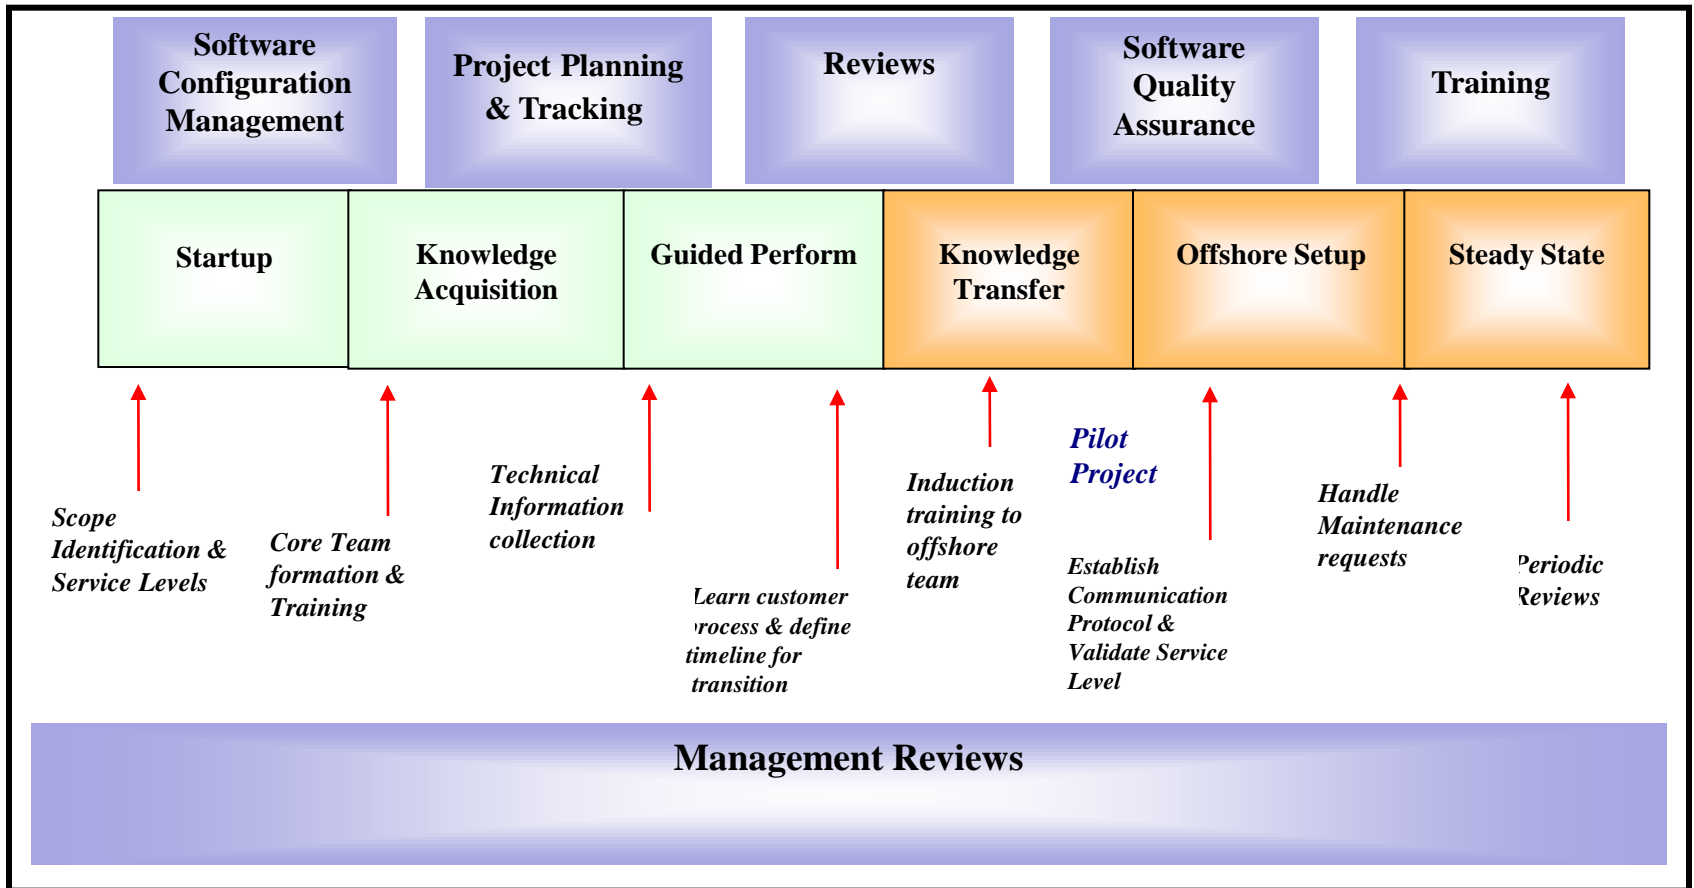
Software Configuration Management

Project Planning & Tracking

Reviews

Software Quality Assurance

Training

Startup

Knowledge Acquisition

Guided Perform

Knowledge Transfer

Offshore Setup

Steady State

Scope Identification & Service Levels

Core Team formation & Training

Technical Information collection

Learn customer rocess & define timeline for transition

Induction training to offshore team

Pilot Project

Establish Communication Protocol & Validate Service Level

Handle Maintenance requests

Periodic Reviews

Management Reviews